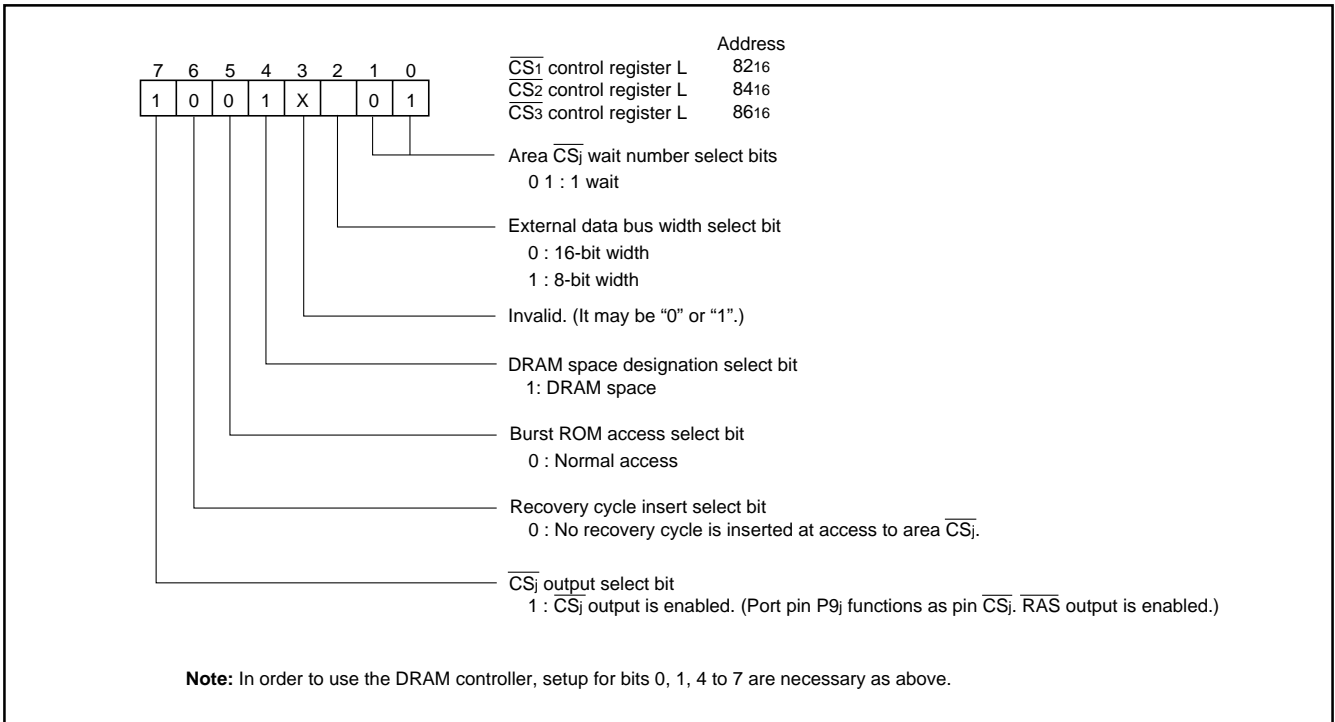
| 7 | 6 | 5 | 4 | 3 | 2 | 1 | 0 |
|---|---|---|---|---|---|---|---|
| 1 | 0 | 0 | 1 | X |  | 0 | 1 |

Address
$\overline{CS_1}$ control register L $82_{16}$
$\overline{CS_2}$ control register L $84_{16}$
$\overline{CS_3}$ control register L $86_{16}$

Area $\overline{CS_j}$ wait number select bits
0 1 : 1 wait

External data bus width select bit
0 : 16-bit width
1 : 8-bit width

Invalid. (It may be "0" or "1".)

DRAM space designation select bit
1: DRAM space

Burst ROM access select bit
0 : Normal access

Recovery cycle insert select bit
0 : No recovery cycle is inserted at access to area $\overline{CS_j}$.

$\overline{CS_j}$ output select bit
1 : $\overline{CS_j}$ output is enabled. (Port pin $P9_j$ functions as pin $\overline{CS_j}$. $\overline{RAS}$ output is enabled.)

**Note:** In order to use the DRAM controller, setup for bits 0, 1, 4 to 7 are necessary as above.